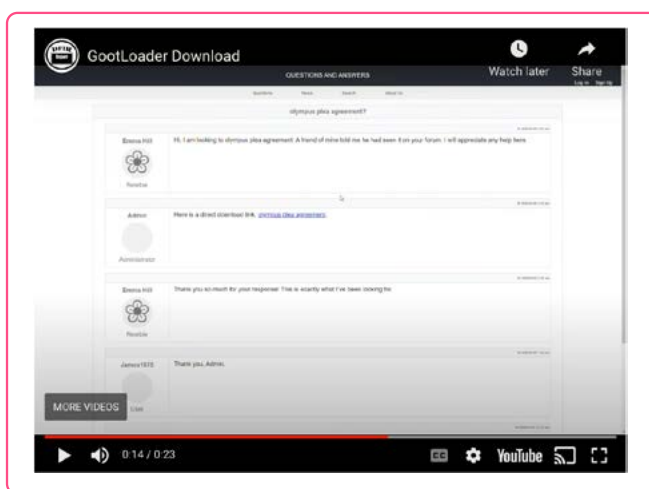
GootLoader Download

Watch later

Share

QUESTIONS AND ANSWERS

Questions News Search About Us

Log in Sign Up

olympus plea agreement?

Emma Hill

Newbie

Hi, I am looking to olympus plea agreement. A friend of mine told me he had seen it on your forum. I will appreciate any help here.

Admin

Administrator

Here is a direct download link: olympus plea agreement.

Emma Hill

Newbie

Thank you so much for your response! This is exactly what I've been looking for.

James1970

User

Thank you, Admin.

MORE VIDEOS

0:14 / 0:23

YouTube